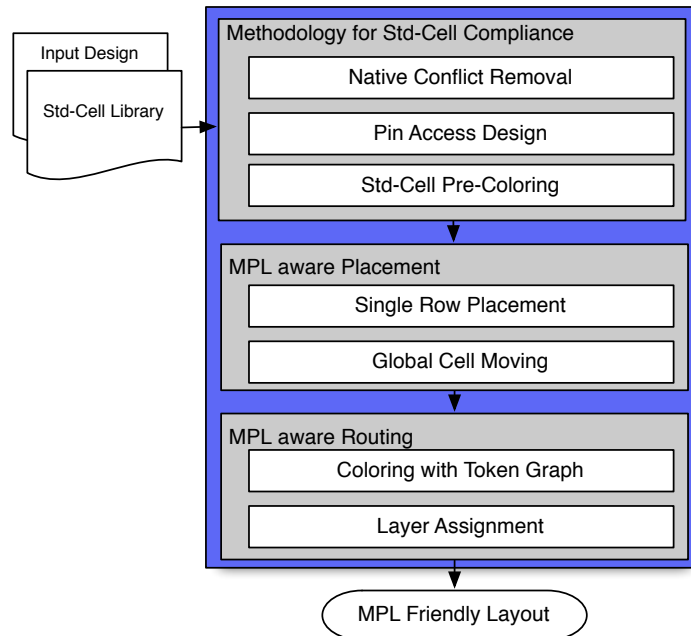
Input Design

Std-Cell Library

Methodology for Std-Cell Compliance

Native Conflict Removal

Pin Access Design

Std-Cell Pre-Coloring

MPL aware Placement

Single Row Placement

Global Cell Moving

MPL aware Routing

Coloring with Token Graph

Layer Assignment

MPL Friendly Layout